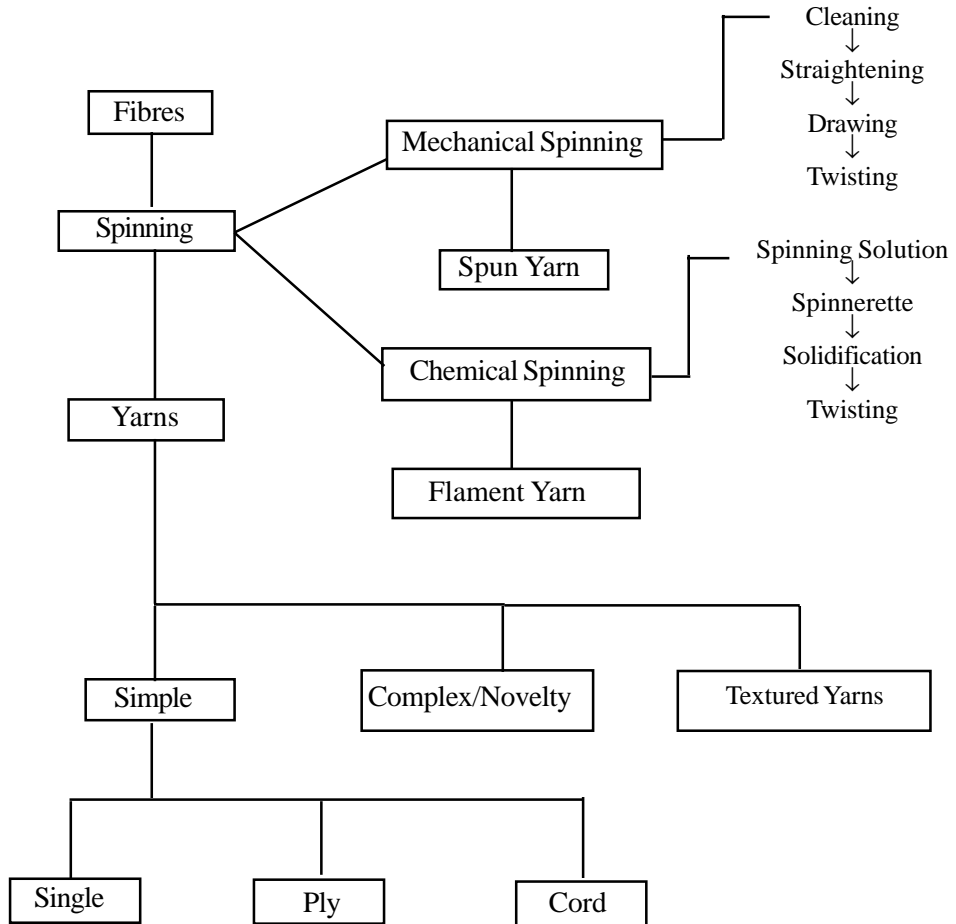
Fibres

Spinning

Mechanical Spinning

Cleaning
↓
Straightening
↓
Drawing
↓
Twisting

Spun Yarn

Chemical Spinning

Spinning Solution
↓
Spinnerette
↓
Solidification
↓
Twisting

Flament Yarn

Yarns

Simple

Complex/Novelty

Textured Yarns

Single

Ply

Cord